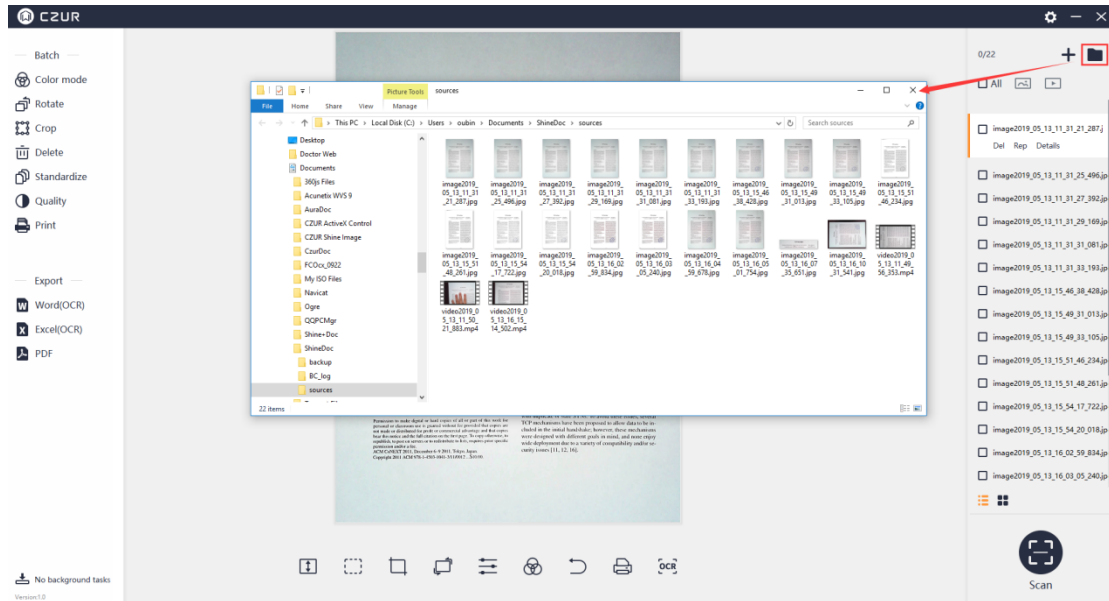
CZUR

Batch
Color mode
Rotate
Crop
Delete
Standardize
Quality
Print

Export
Word(OCR)
Excel(OCR)
PDF

No background tasks
Version1.0

Picture Tools sources
File Home Share View Manage
This PC > Local Disk (C:) > Users > oubin > Documents > ShineDoc > sources
Search sources

Desktop
Doctor Web
Documents
360js Files
Acunetix WVS 9
AuraDoc
CZUR ActiveX Control
CZUR Shine Image
CzurDoc
FCOcx_0922
My ISO Files
Navicat
Ogre
QQPCMgr
Shine+Doc
ShineDoc
backup
BC_log
sources

image2019_05_13_11_31_21_287.jpg
image2019_05_13_11_31_25_496.jpg
image2019_05_13_11_31_27_392.jpg
image2019_05_13_11_31_29_169.jpg
image2019_05_13_11_31_31_081.jpg
image2019_05_13_11_31_33_193.jpg
image2019_05_13_15_46_38_428.jpg
image2019_05_13_15_49_31_013.jpg
image2019_05_13_15_49_33_105.jpg
image2019_05_13_15_51_46_234.jpg
image2019_05_13_15_51_48_261.jpg
image2019_05_13_15_54_17_722.jpg
image2019_05_13_15_54_20_018.jpg
image2019_05_13_16_02_59_834.jpg
image2019_05_13_16_03_05_240.jpg
image2019_05_13_16_04_59_678.jpg
image2019_05_13_16_05_01_754.jpg
image2019_05_13_16_07_35_651.jpg
image2019_05_13_16_10_31_541.jpg
video2019_05_13_11_49_56_353.mp4
video2019_05_13_11_50_21_883.mp4
video2019_05_13_16_15_14_502.mp4

22 items

0/22
All
image2019_05_13_11_31_21_287.j
Del Rep Details
image2019_05_13_11_31_25_496.jp
image2019_05_13_11_31_27_392.jp
image2019_05_13_11_31_29_169.jp
image2019_05_13_11_31_31_081.jp
image2019_05_13_11_31_33_193.jp
image2019_05_13_15_46_38_428.jp
image2019_05_13_15_49_31_013.jp
image2019_05_13_15_49_33_105.jp
image2019_05_13_15_51_46_234.jp
image2019_05_13_15_51_48_261.jp
image2019_05_13_15_54_17_722.jp
image2019_05_13_15_54_20_018.jp
image2019_05_13_16_02_59_834.jp
image2019_05_13_16_03_05_240.jp

OCR
Scan